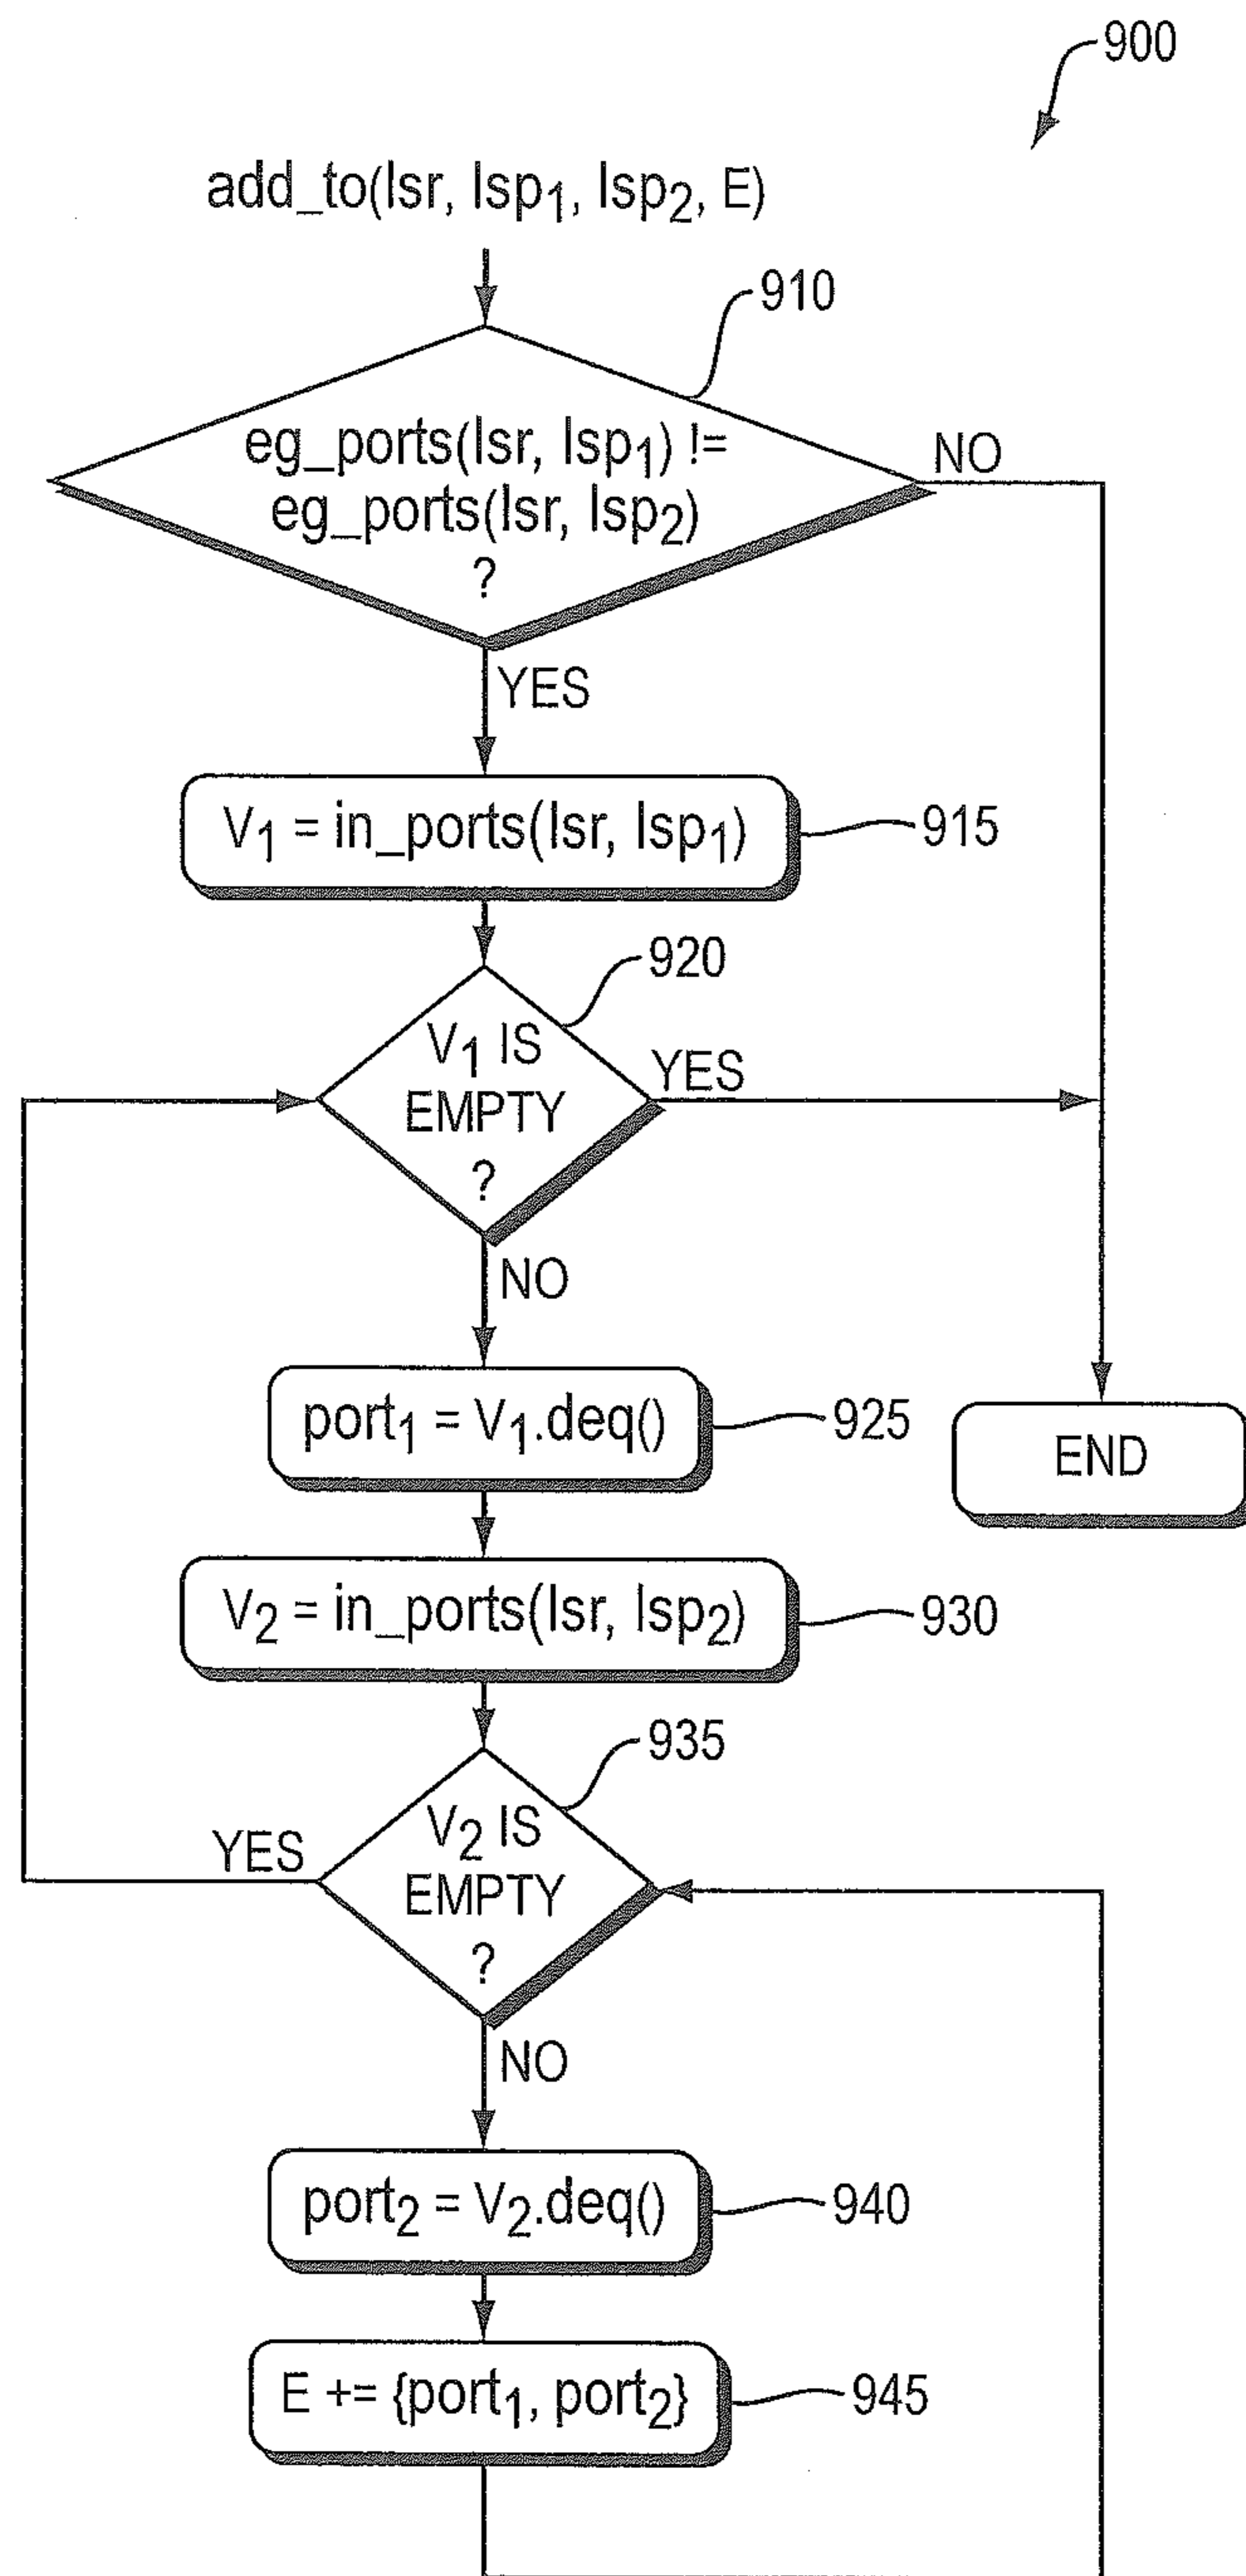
900

add_to(lsr, $lsp_1$, $lsp_2$, E)

910

eg_ports(lsr, $lsp_1$) != eg_ports(lsr, $lsp_2$) ?

NO

YES

$V_1$ = in_ports(lsr, $lsp_1$)

915

920

$V_1$ IS EMPTY ?

YES

NO

$port_1$ = $V_1$.deq()

925

END

$V_2$ = in_ports(lsr, $lsp_2$)

930

935

YES

$V_2$ IS EMPTY ?

NO

$port_2$ = $V_2$.deq()

940

E += {$port_1$, $port_2$}

945